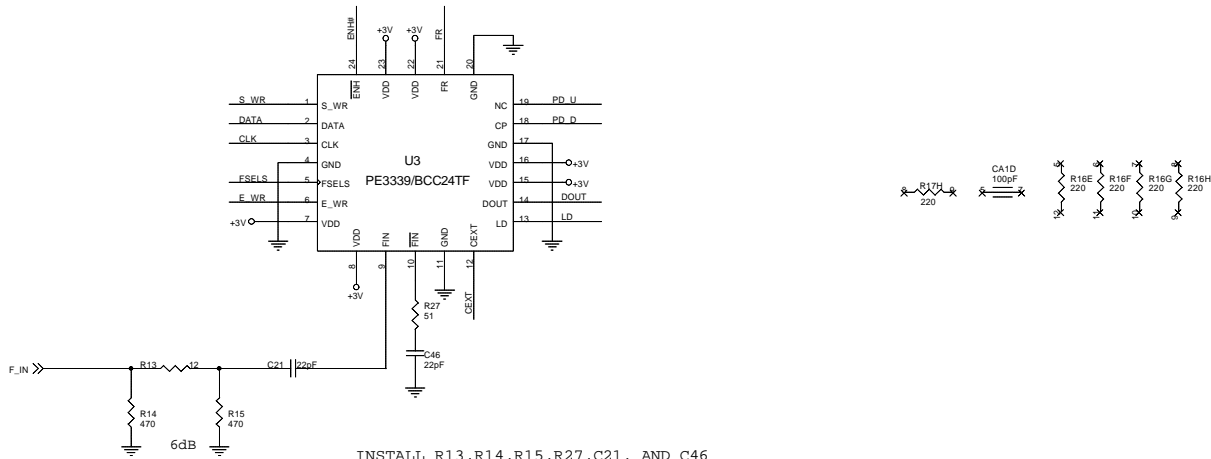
ENH#
+3V
+3V
FR
24
23
22
21
20
ENH
VDD
VDD
FR
GND
S_WR
1
S_WR
NC
19
PD_U
DATA
2
DATA
CP
18
PD_D
CLK
3
CLK
GND
17
4
GND
U3
VDD
16
+3V
FSELS
5
FSELS
PE3339/BCC24TF
VDD
15
+3V
E_WR
6
E_WR
DOUT
14
DOUT
+3V
7
VDD
LD
13
LD
VDD
FIN
FIN
GND
CEXT
8
9
10
11
12
+3V
R27
51
CEXT
F_IN
R13
12
C21
22pF
C46
22pF
R14
470
R15
470
6dB
INSTALL R13,R14,R15,R27,C21, AND C46
R17H
220
CA1D
100pF
R16E
220
R16F
220
R16G
220
R16H
220